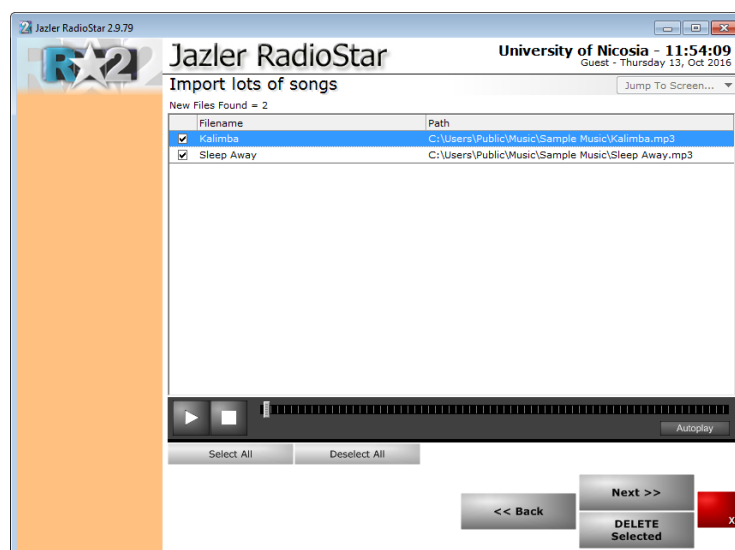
Jazler RadioStar 2.9.79

R2

Jazler RadioStar

University of Nicosia - 11:54:09
Guest - Thursday 13, Oct 2016

Import lots of songs

Jump To Screen...

New Files Found = 2

| | Filename | Path |
|---|---|---|
| ☑ | Kalimba | C:\Users\Public\Music\Sample Music\Kalimba.mp3 |
| ☑ | Sleep Away | C:\Users\Public\Music\Sample Music\Sleep Away.mp3 |

Autoplay

Select All

Deselect All

Next >>

<< Back

DELETE Selected

X